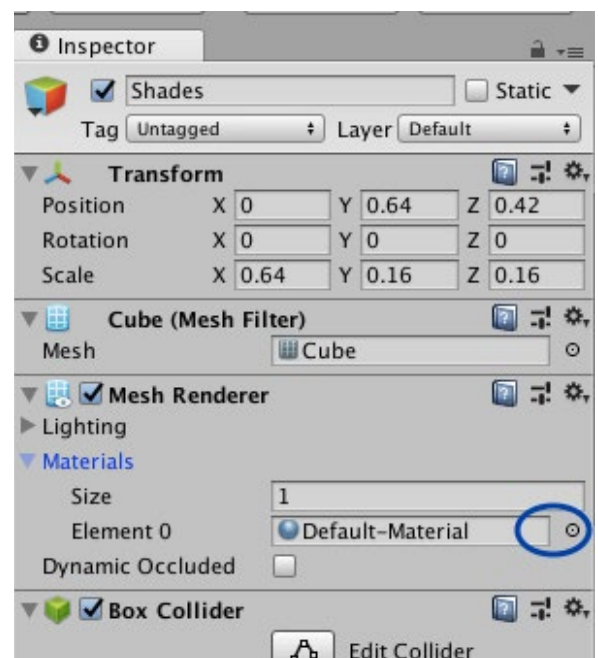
Inspector

Shades
Static
Tag Untagged
Layer Default

Transform
Position X 0 Y 0.64 Z 0.42
Rotation X 0 Y 0 Z 0
Scale X 0.64 Y 0.16 Z 0.16

Cube (Mesh Filter)
Mesh Cube

Mesh Renderer
Lighting
Materials
Size 1
Element 0 Default-Material
Dynamic Occluded

Box Collider
Edit Collider